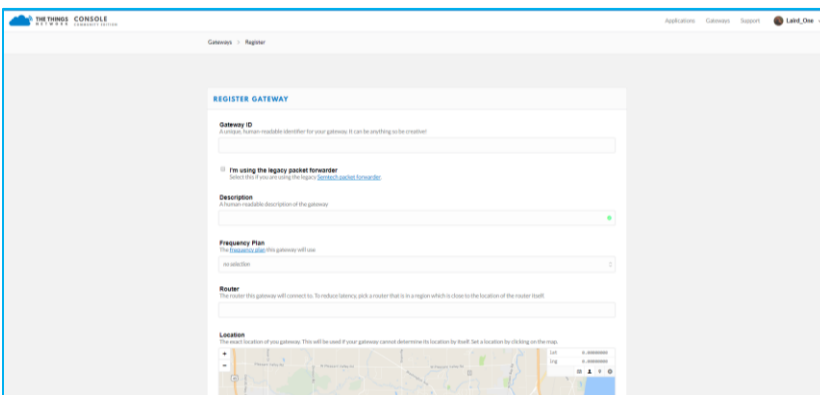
THE THINGS NETWORK CONSOLE COMMUNITY EDITION

Applications Gateways Support Laird_One

Gateways > Register

REGISTER GATEWAY

Gateway ID
A unique, human readable identifier for your gateway. It can be anything so be creative!

I'm using the legacy packet forwarder
Select this if you are using the legacy Semtech packet forwarder

Description
A human readable description of the gateway

Frequency Plan
The frequency plan this gateway will use

no selection

Router
The router this gateway will connect to. To reduce latency, pick a router that is in a region which is close to the location of the router itself.

Location
The exact location of you gateway. This will be used if your gateway cannot determine its location by itself. Set a location by clicking on the map.

+
-

Lat 0.0000000
Lng 0.0000000